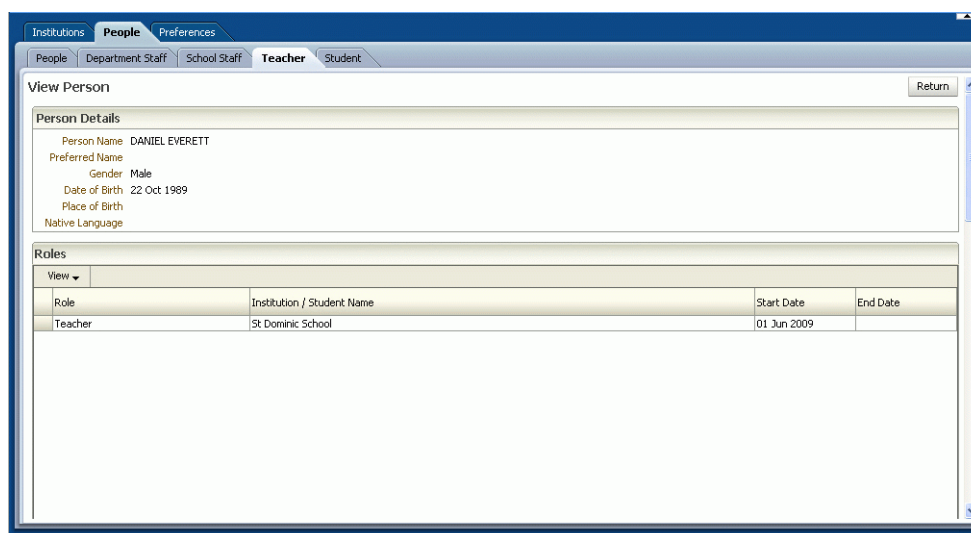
Institutions People Preferences

People Department Staff School Staff Teacher Student

View Person

Return

Person Details

Person Name DANIEL EVERETT
Preferred Name
Gender Male
Date of Birth 22 Oct 1989
Place of Birth
Native Language

Roles

View

| Role | Institution / Student Name | Start Date | End Date |
|---|---|---|---|
| Teacher | St Dominic School | 01 Jun 2009 | |